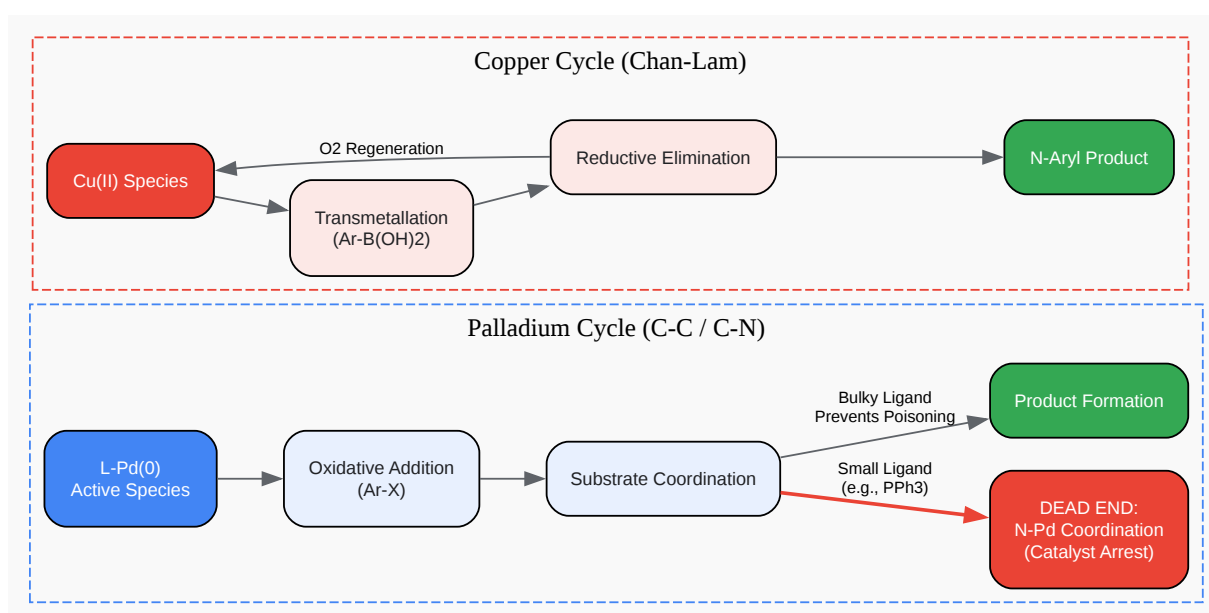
Copper Cycle (Chan-Lam)

O2 Regeneration

Cu(II) Species

Transmetallation
(Ar-B(OH)2)

Reductive Elimination

N-Aryl Product

Palladium Cycle (C-C / C-N)

L-Pd(0)
Active Species

Oxidative Addition
(Ar-X)

Substrate Coordination

Bulky Ligand
Prevents Poisoning

Product Formation

Small Ligand
(e.g., PPh3)

DEAD END:
N-Pd Coordination
(Catalyst Arrest)